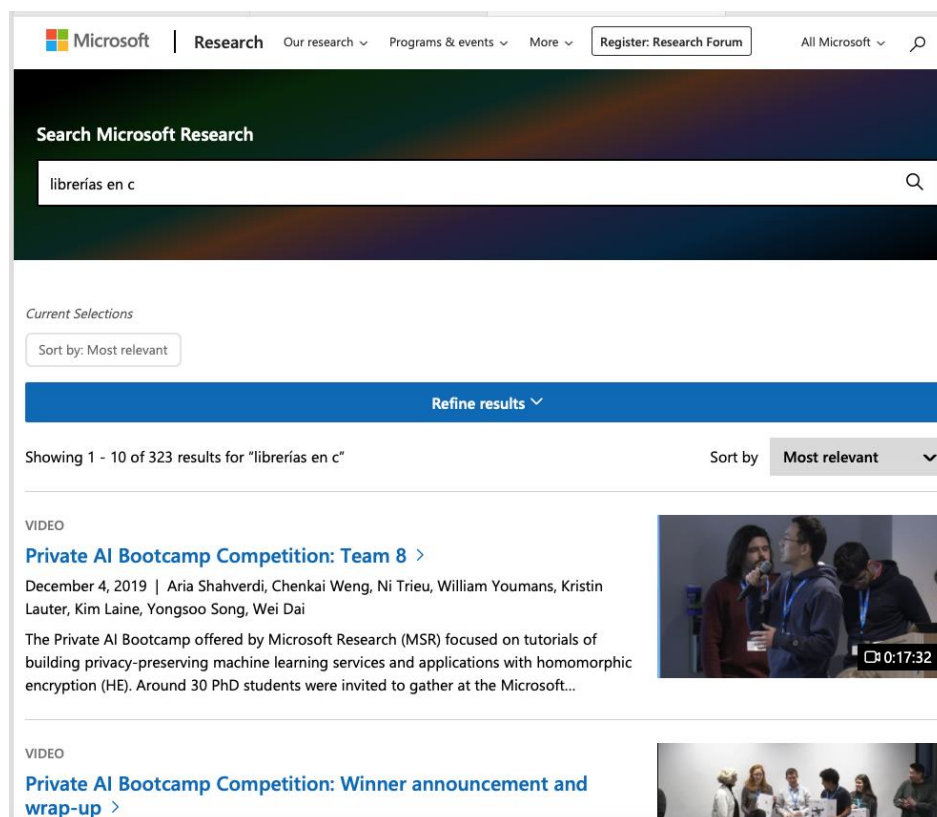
Microsoft | Research Our research ⌄ Programs & events ⌄ More ⌄ Register: Research Forum All Microsoft ⌄

Search Microsoft Research

librerías en c

Current Selections

Sort by: Most relevant

Refine results

Showing 1 - 10 of 323 results for "librerías en c"

Sort by Most relevant

VIDEO

Private AI Bootcamp Competition: Team 8 >

December 4, 2019 | Aria Shahverdi, Chenkai Weng, Ni Trieu, William Youmans, Kristin Lauter, Kim Laine, Yongsoo Song, Wei Dai

The Private AI Bootcamp offered by Microsoft Research (MSR) focused on tutorials of building privacy-preserving machine learning services and applications with homomorphic encryption (HE). Around 30 PhD students were invited to gather at the Microsoft...

0:17:32

VIDEO

Private AI Bootcamp Competition: Winner announcement and wrap-up >